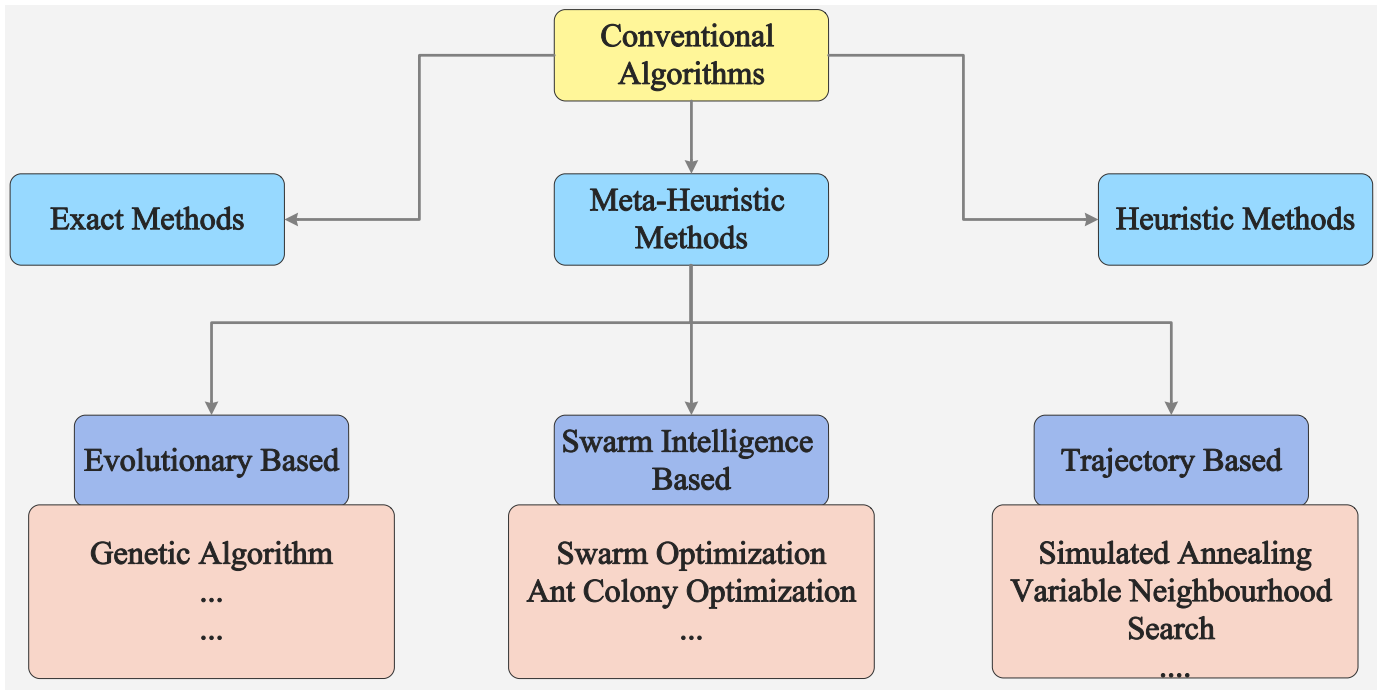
Conventional Algorithms

Exact Methods

Meta-Heuristic Methods

Heuristic Methods

Evolutionary Based

Genetic Algorithm
...
...

Swarm Intelligence Based

Swarm Optimization
Ant Colony Optimization
...

Trajectory Based

Simulated Annealing
Variable Neighbourhood Search
....